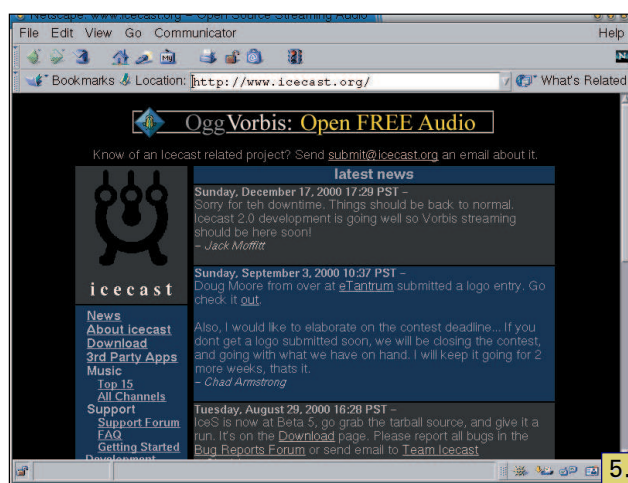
Netscape: www.icecast.org - Open Source Streaming Audio

File Edit View Go Communicator Help

Bookmarks Location: http://www.icecast.org/ What's Related

OggVorbis: Open FREE Audio

Know of an Icecast related project? Send submit@icecast.org an email about it.

icecast

News
About icecast
Download
3rd Party Apps
Music
Top 15
All Channels
Support
Support Forum
FAQ
Getting Started
Development

latest news

Sunday, December 17, 2000 17:29 PST –
Sorry for teh downtime. Things should be back to normal. Icecast 2.0 development is going well so Vorbis streaming should be here soon!
– Jack Moffitt

Sunday, September 3, 2000 10:37 PST –
Doug Moore from over at eTantrum submitted a logo entry. Go check it out.

Also, I would like to elaborate on the contest deadline... If you dont get a logo submitted soon, we will be closing the contest, and going with what we have on hand. I will keep it going for 2 more weeks, thats it.
– Chad Armstrong

Tuesday, August 29, 2000 16:28 PST –
IceS is now at Beta 5, go grab the tarball source, and give it a run. It's on the Download page. Please report all bugs in the Bug Reports Forum or send email to Team Icecast

5.